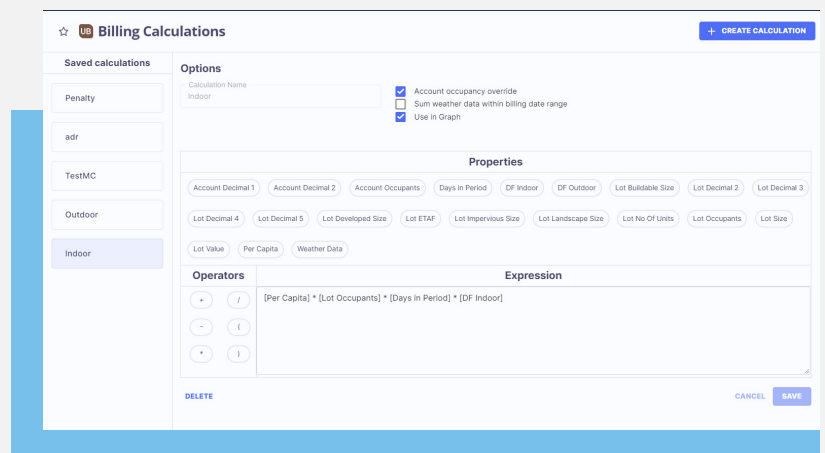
☆ UB Billing Calculations

+ CREATE CALCULATION

Saved calculations

Penalty

adr

TestMC

Outdoor

Indoor

Options

Calculation Name
Indoor

Account occupancy override

Sum weather data within billing date range

Use in Graph

Properties

Account Decimal 1 | Account Decimal 2 | Account Occupants | Days in Period | DF Indoor | DF Outdoor | Lot Buildable Size | Lot Decimal 2 | Lot Decimal 3 | Lot Decimal 4 | Lot Decimal 5 | Lot Developed Size | Lot ETAF | Lot Impervious Size | Lot Landscape Size | Lot No Of Units | Lot Occupants | Lot Size | Lot Value | Per Capita | Weather Data

Operators

+ /
- (
* )

Expression

[Per Capita] * [Lot Occupants] * [Days in Period] * [DF Indoor]

DELETE

CANCEL

SAVE